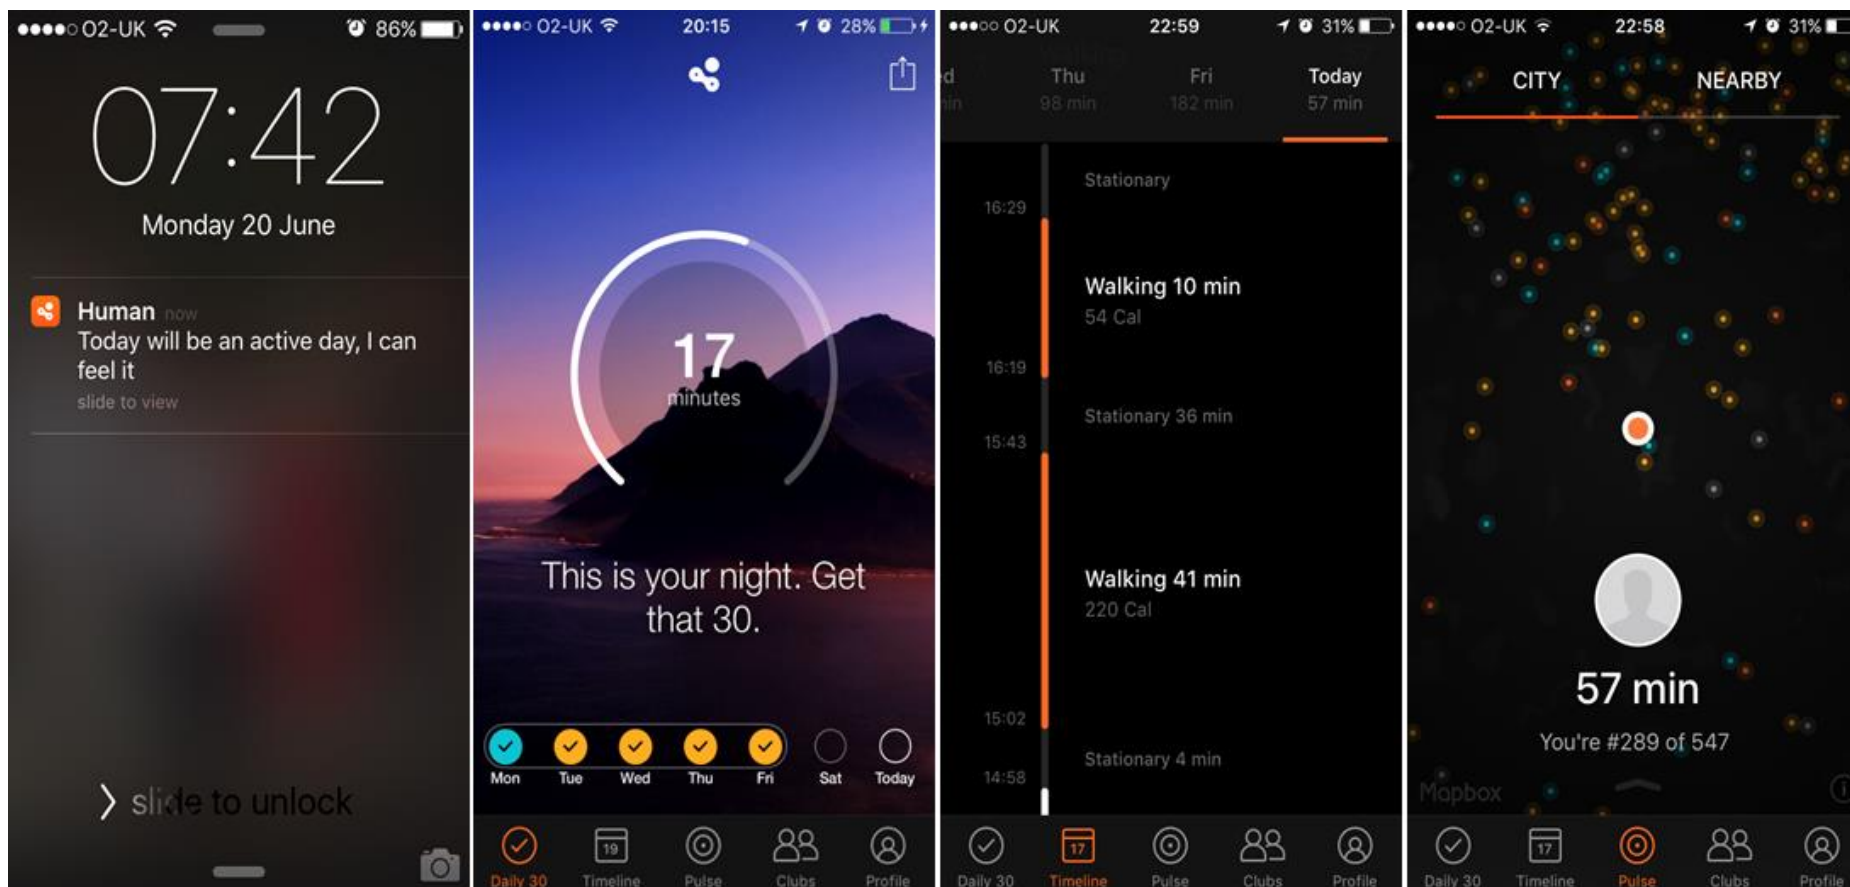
●●●●○ O2-UK 86%

07:42

Monday 20 June

Human now
Today will be an active day, I can feel it
slide to view

› slide to unlock

●●●●○ O2-UK 20:15 28%

17
minutes

This is your night. Get that 30.

Mon Tue Wed Thu Fri Sat Today

Daily 30 19 Timeline Pulse Clubs Profile

●●●○○ O2-UK 22:59 31%

ed
nin

Thu
98 min

Fri
182 min

Today
57 min

Stationary

16:29

Walking 10 min
54 Cal

16:19

Stationary 36 min

15:43

Walking 41 min
220 Cal

15:02

Stationary 4 min

14:58

Daily 30 17 Timeline Pulse Clubs Profile

●●●●○ O2-UK 22:58 31%

CITY NEARBY

57 min

You're #289 of 547

Mapbox

Daily 30 17 Timeline Pulse Clubs Profile